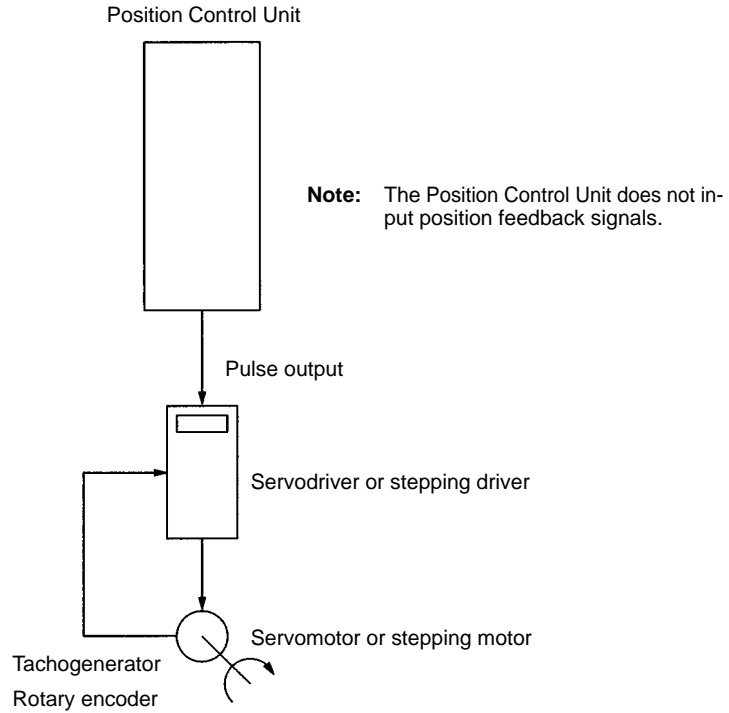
Position Control Unit

**Note:** The Position Control Unit does not input position feedback signals.

Pulse output

Servodriver or stepping driver

Servomotor or stepping motor

Tachogenerator

Rotary encoder